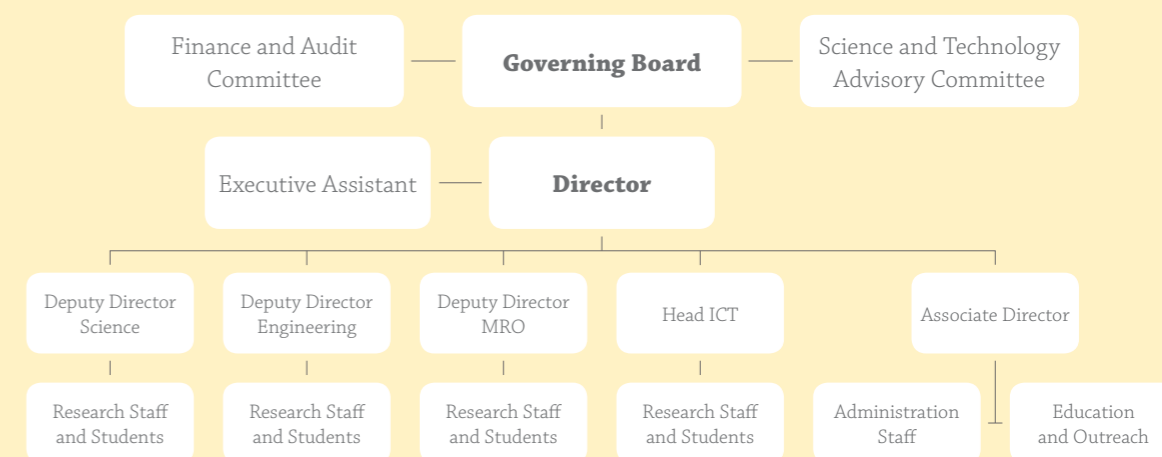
Finance and Audit Committee

Governing Board

Science and Technology Advisory Committee

Executive Assistant

Director

Deputy Director Science

Deputy Director Engineering

Deputy Director MRO

Head ICT

Associate Director

Research Staff and Students

Research Staff and Students

Research Staff and Students

Research Staff and Students

Administration Staff

Education and Outreach